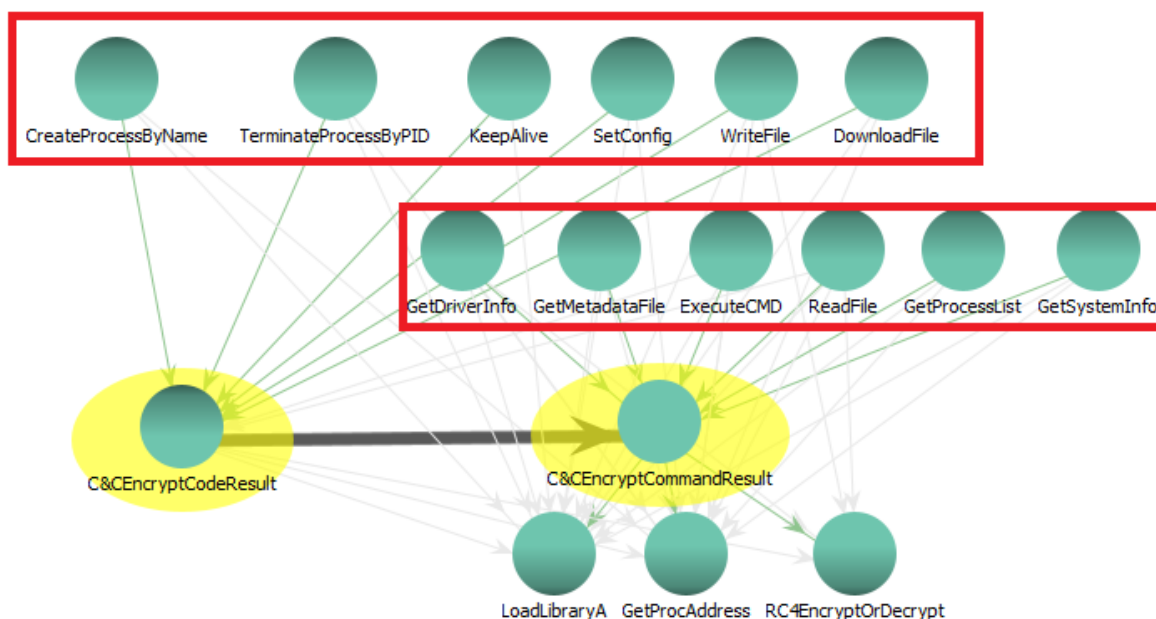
CreateProcessByName TerminateProcessByPID KeepAlive SetConfig WriteFile DownloadFile

GetDriverInfo GetMetadataFile ExecuteCMD ReadFile GetProcessList GetSystemInfo

C&CEncryptCodeResult

C&CEncryptCommandResult

LoadLibraryA GetProcAddress RC4EncryptOrDecrypt